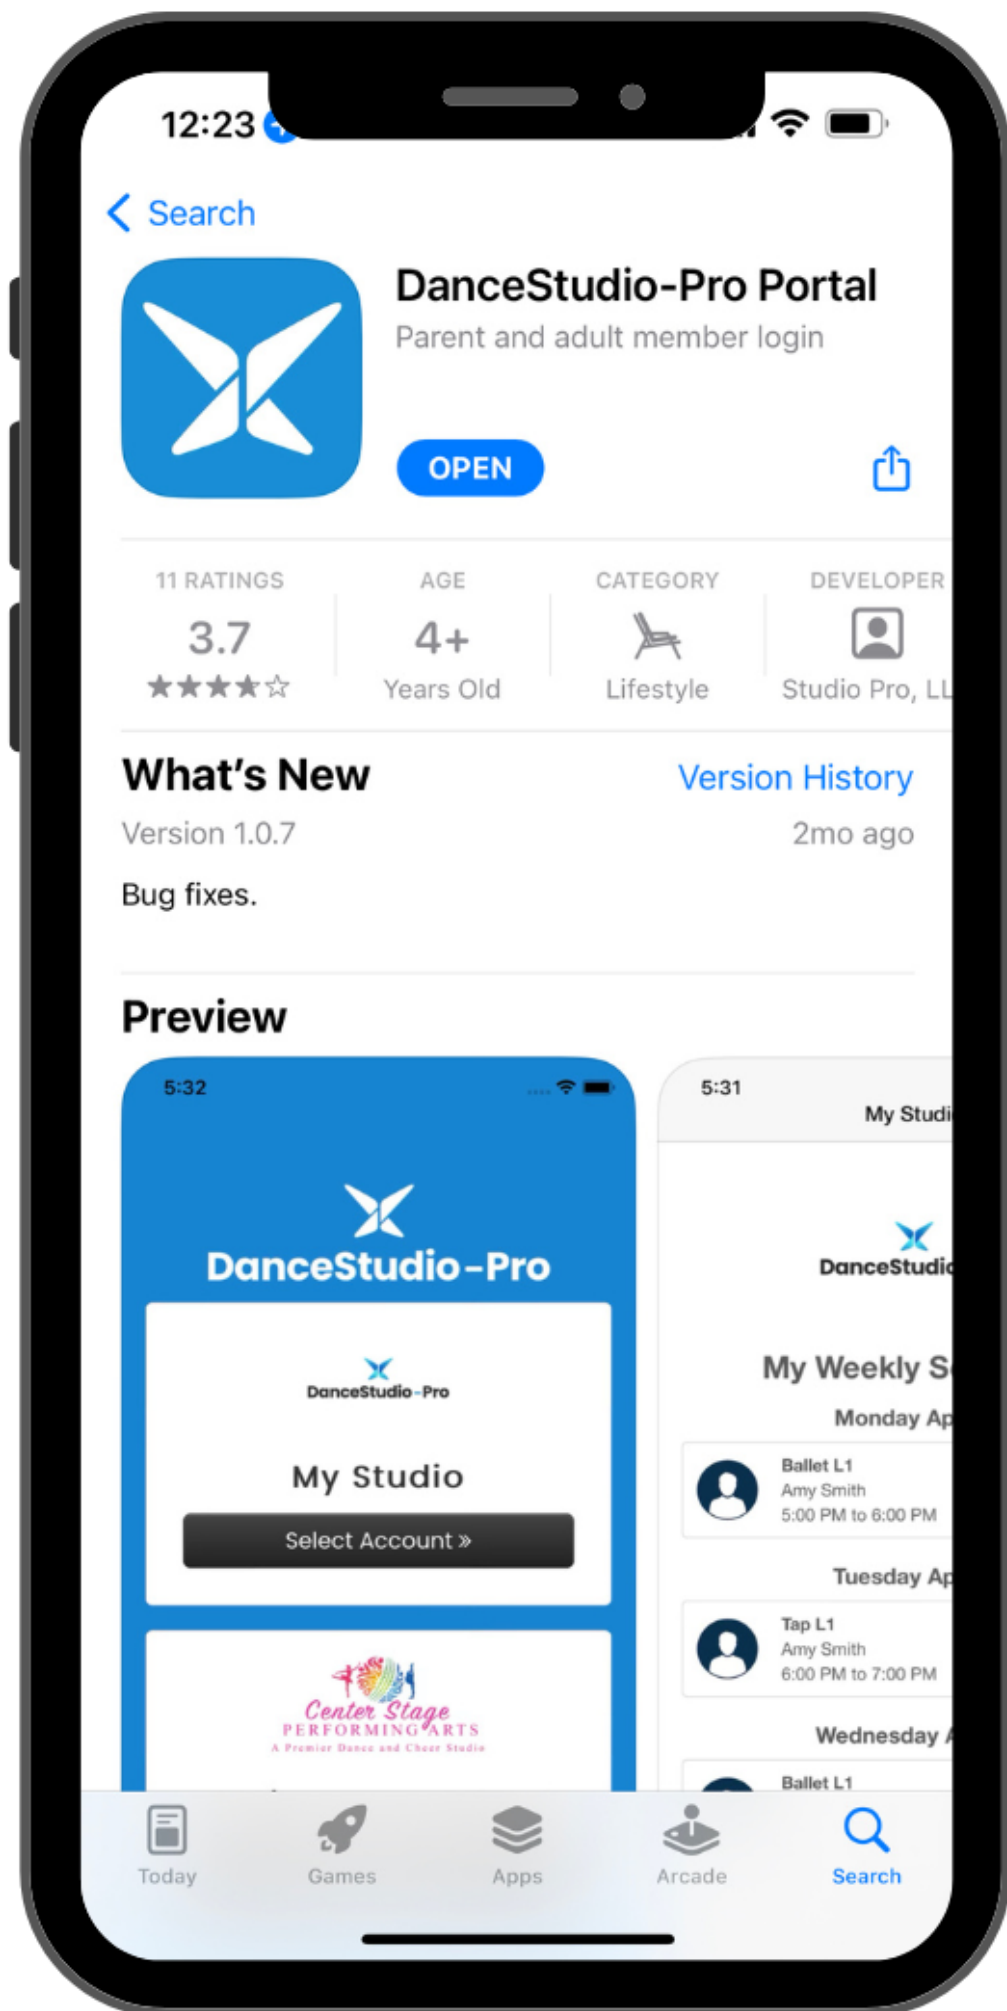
12:23

Search

DanceStudio-Pro Portal
Parent and adult member login

OPEN

11 RATINGS
3.7
★★★★☆

AGE
4+
Years Old

CATEGORY
Lifestyle

DEVELOPER
Studio Pro, LL

What's New
Version History
Version 1.0.7
2mo ago
Bug fixes.

Preview

5:32
DanceStudio-Pro
DanceStudio-Pro
My Studio
Select Account »
Center Stage
PERFORMING ARTS
A Premier Dance and Cheer Studio

5:31
My Studi
DanceStudi
My Weekly S
Monday Ap
Ballet L1
Amy Smith
5:00 PM to 6:00 PM
Tuesday Ap
Tap L1
Amy Smith
6:00 PM to 7:00 PM
Wednesday
Ballet L1

Today
Games
Apps
Arcade
Search